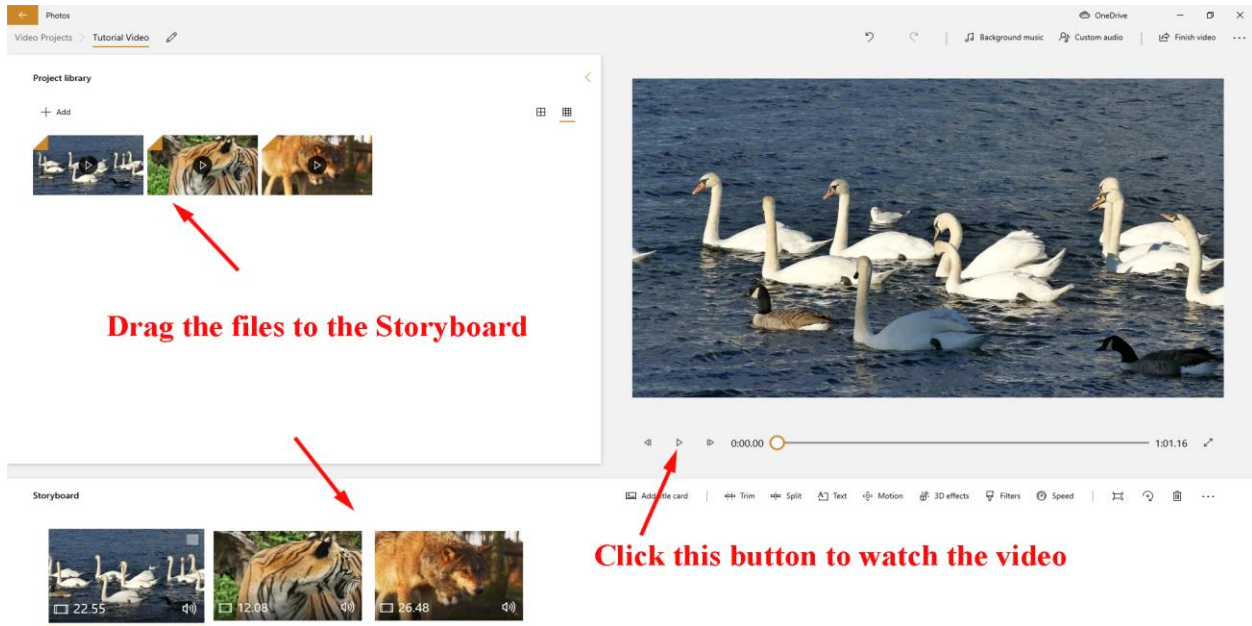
Photos

OneDrive

Video Projects > Tutorial Video

Background music   Custom audio   Finish video

Project library

+ Add

Drag the files to the Storyboard

0:00.00

1:01.16

Storyboard

Add title card   Trim   Split   Text   Motion   3D effects   Filters   Speed

22.55

12.08

26.48

Click this button to watch the video